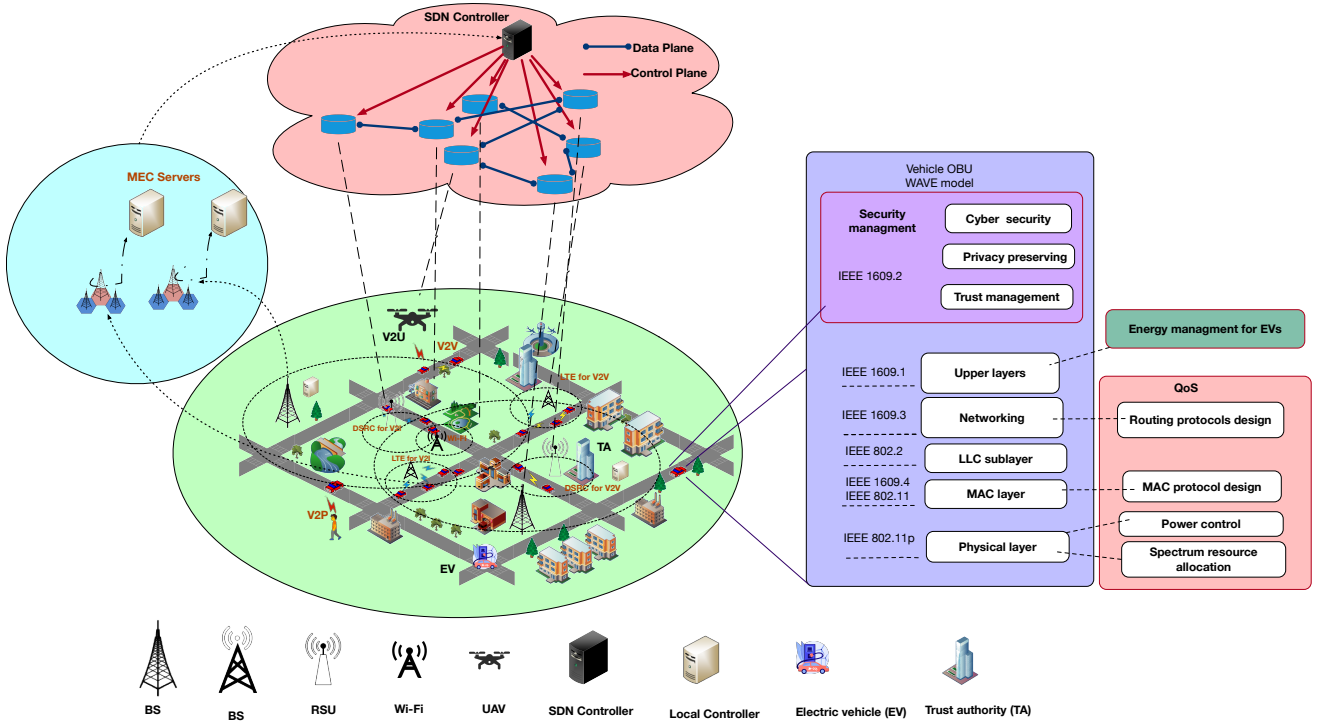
SDN Controller

Data Plane

Control Plane

MEC Servers

V2U

V2V

LTE for V2V

DSRC for V2I

Wi-Fi

TA

LTE for V2I

DSRC for V2V

V2P

EV

Vehicle OBU
WAVE model

Security managment

Cyber security

Privacy preserving

IEEE 1609.2

Trust management

Energy managment for EVs

IEEE 1609.1

Upper layers

QoS

IEEE 1609.3

Networking

Routing protocols design

IEEE 802.2

LLC sublayer

IEEE 1609.4
IEEE 802.11

MAC layer

MAC protocol design

Power control

IEEE 802.11p

Physical layer

Spectrum resource allocation

BS

BS

RSU

Wi-Fi

UAV

SDN Controller

Local Controller

Electric vehicle (EV)

Trust authority (TA)